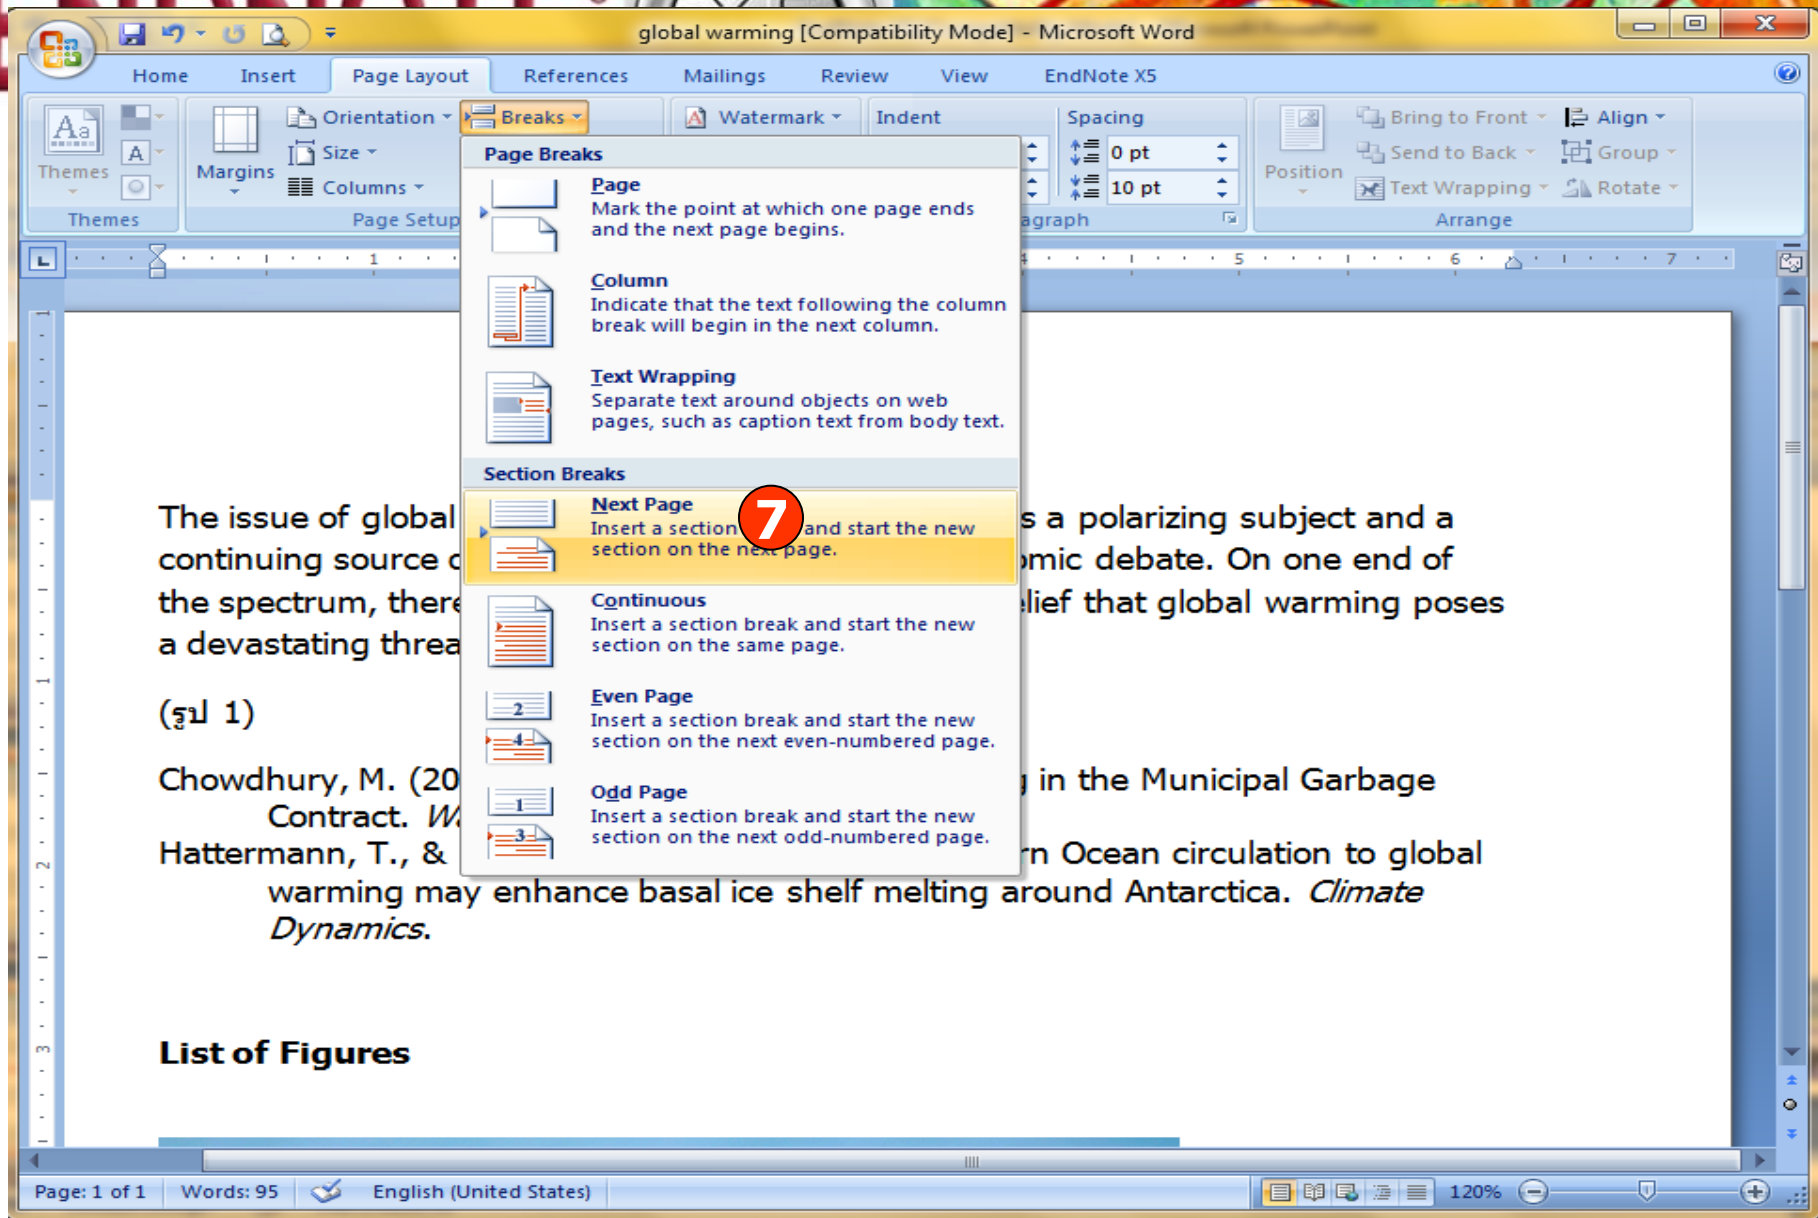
global warming [Compatibility Mode] - Microsoft Word

Home Insert Page Layout References Mailings Review View EndNote X5

Themes Margins Orientation Size Columns Breaks Watermark Indent Spacing 0 pt 10 pt Position Bring to Front Send to Back Text Wrapping Align Group Rotate

Themes Page Setup agraph Arrange

Page Breaks

Page
Mark the point at which one page ends and the next page begins.

Column
Indicate that the text following the column break will begin in the next column.

Text Wrapping
Separate text around objects on web pages, such as caption text from body text.

Section Breaks

Next Page
Insert a section 7 and start the new section on the next page.

Continuous
Insert a section break and start the new section on the same page.

Even Page
Insert a section break and start the new section on the next even-numbered page.

Odd Page
Insert a section break and start the new section on the next odd-numbered page.

The issue of global s a polarizing subject and a continuing source c omic debate. On one end of the spectrum, there lief that global warming poses a devastating threa

(รูป 1)

Chowdhury, M. (20 in the Municipal Garbage Contract. W

Hattermann, T., & rn Ocean circulation to global warming may enhance basal ice shelf melting around Antarctica. Climate Dynamics.

List of Figures

Page: 1 of 1 Words: 95 English (United States) 120%